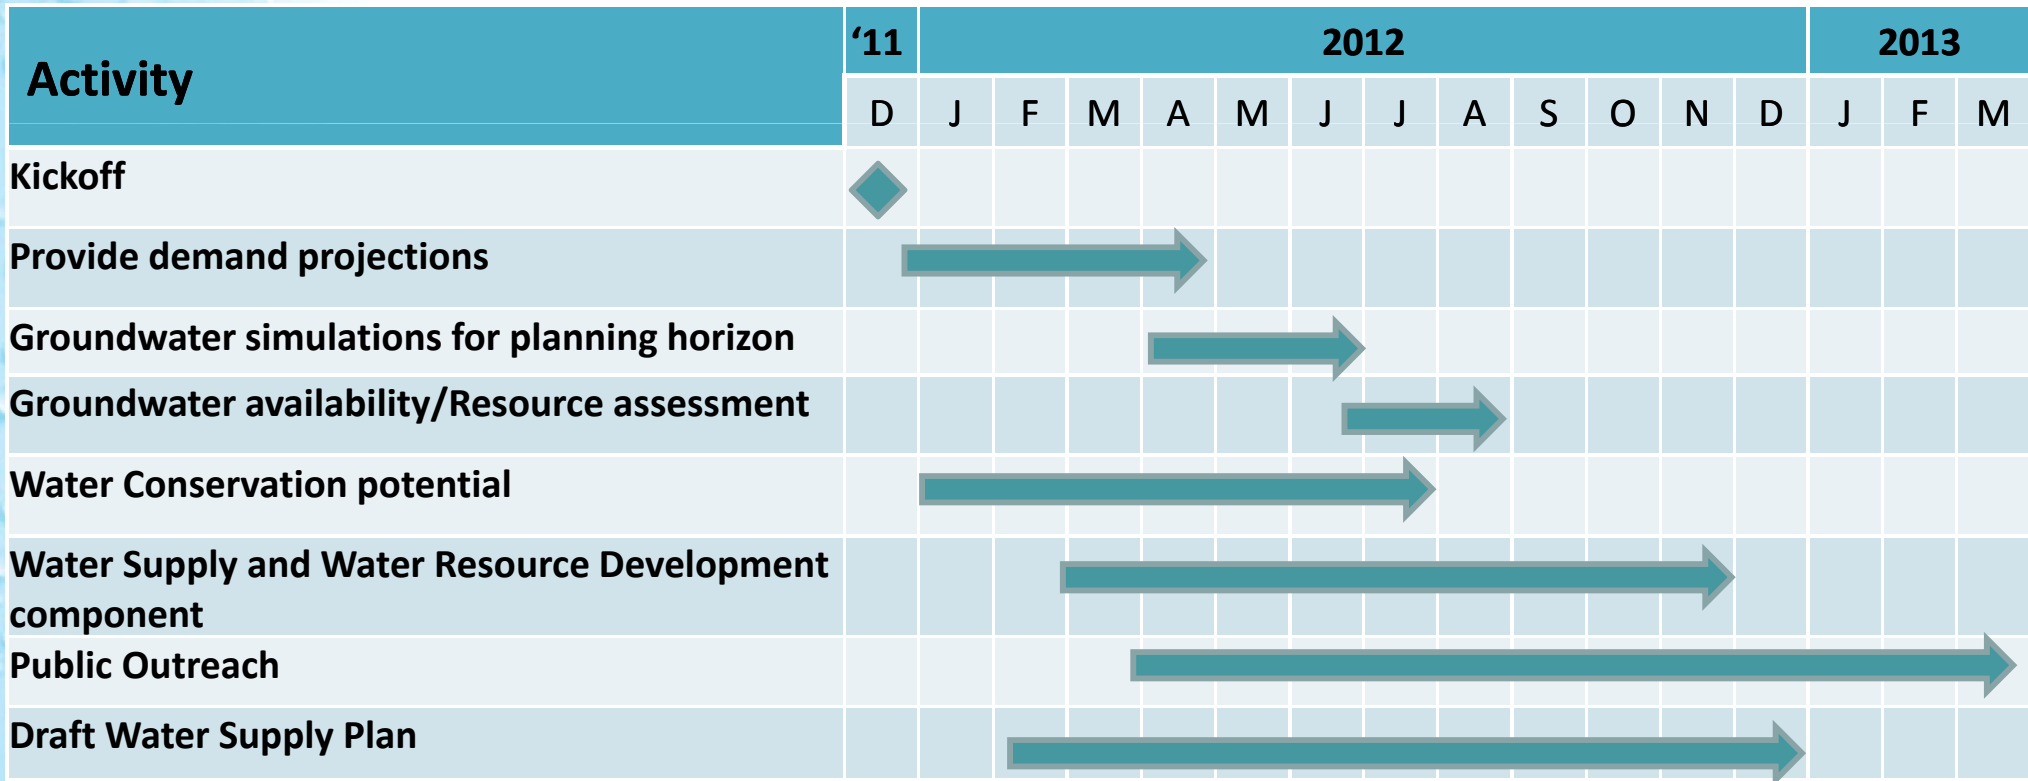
| Activity | '11 | 2012 | | | | | | | | | | | | 2013 | | |
|---|---|---|---|---|---|---|---|---|---|---|---|---|---|---|---|---|
| | D | J | F | M | A | M | J | J | A | S | O | N | D | J | F | M |
| Kickoff | | | | | | | | | | | | | | | | |
| Provide demand projections | | | | | | | | | | | | | | | | |
| Groundwater simulations for planning horizon | | | | | | | | | | | | | | | | |
| Groundwater availability/Resource assessment | | | | | | | | | | | | | | | | |
| Water Conservation potential | | | | | | | | | | | | | | | | |
| Water Supply and Water Resource Development component | | | | | | | | | | | | | | | | |
| Public Outreach | | | | | | | | | | | | | | | | |
| Draft Water Supply Plan | | | | | | | | | | | | | | | | |